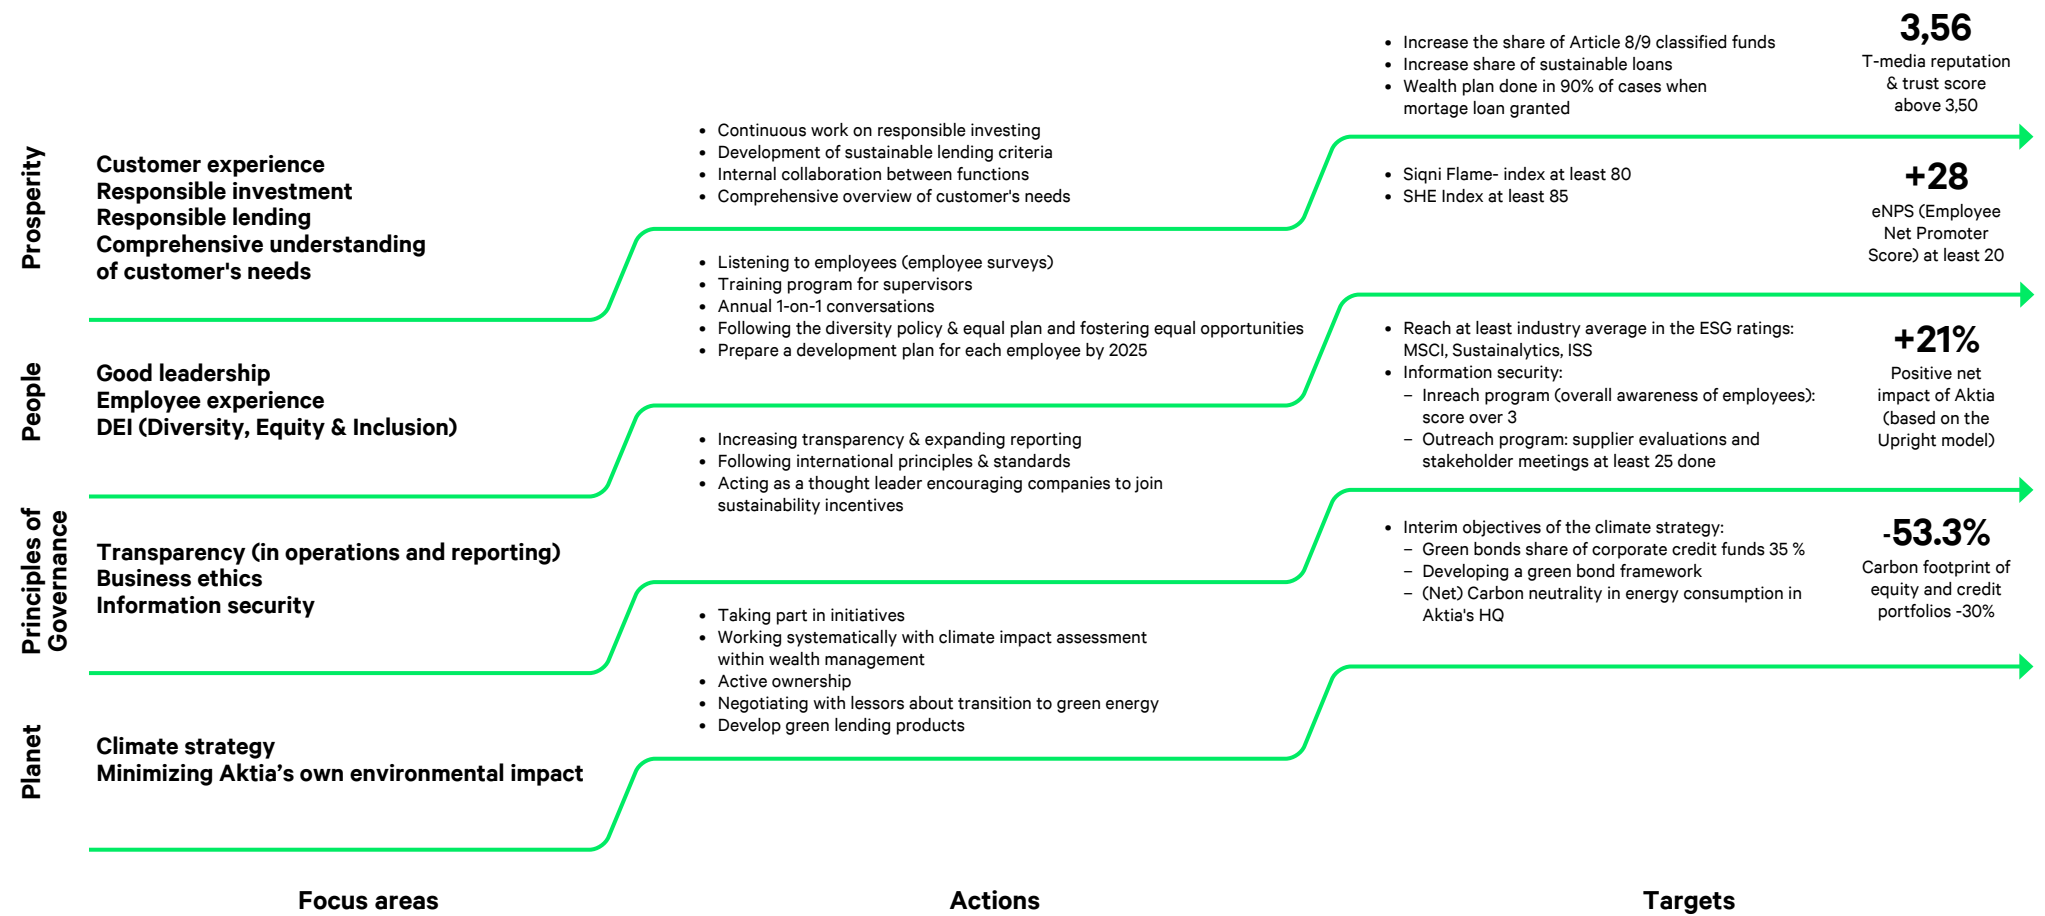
Prosperity

Customer experience
Responsible investment
Responsible lending
Comprehensive understanding of customer's needs

- Continuous work on responsible investing
- Development of sustainable lending criteria
- Internal collaboration between functions
- Comprehensive overview of customer's needs

- Increase the share of Article 8/9 classified funds
- Increase share of sustainable loans
- Wealth plan done in 90% of cases when mortage loan granted

3,56
T-media reputation & trust score above 3,50

People

Good leadership
Employee experience
DEI (Diversity, Equity & Inclusion)

- Listening to employees (employee surveys)
- Training program for supervisors
- Annual 1-on-1 conversations
- Following the diversity policy & equal plan and fostering equal opportunities
- Prepare a development plan for each employee by 2025

- Signi Flame- index at least 80
- SHE Index at least 85

+28
eNPS (Employee Net Promoter Score) at least 20

Principles of Governance

Transparency (in operations and reporting)
Business ethics
Information security

- Increasing transparency & expanding reporting
- Following international principles & standards
- Acting as a thought leader encouraging companies to join sustainability incentives

- Reach at least industry average in the ESG ratings: MSCI, Sustainalytics, ISS
- Information security:
  – Inreach program (overall awareness of employees): score over 3
  – Outreach program: supplier evaluations and stakeholder meetings at least 25 done

+21%
Positive net impact of Aktia (based on the Upright model)

Planet

Climate strategy
Minimizing Aktia's own environmental impact

- Taking part in initiatives
- Working systematically with climate impact assessment within wealth management
- Active ownership
- Negotiating with lessors about transition to green energy
- Develop green lending products

- Interim objectives of the climate strategy:
  – Green bonds share of corporate credit funds 35 %
  – Developing a green bond framework
  – (Net) Carbon neutrality in energy consumption in Aktia's HQ

-53.3%
Carbon footprint of equity and credit portfolios -30%

Focus areas

Actions

Targets